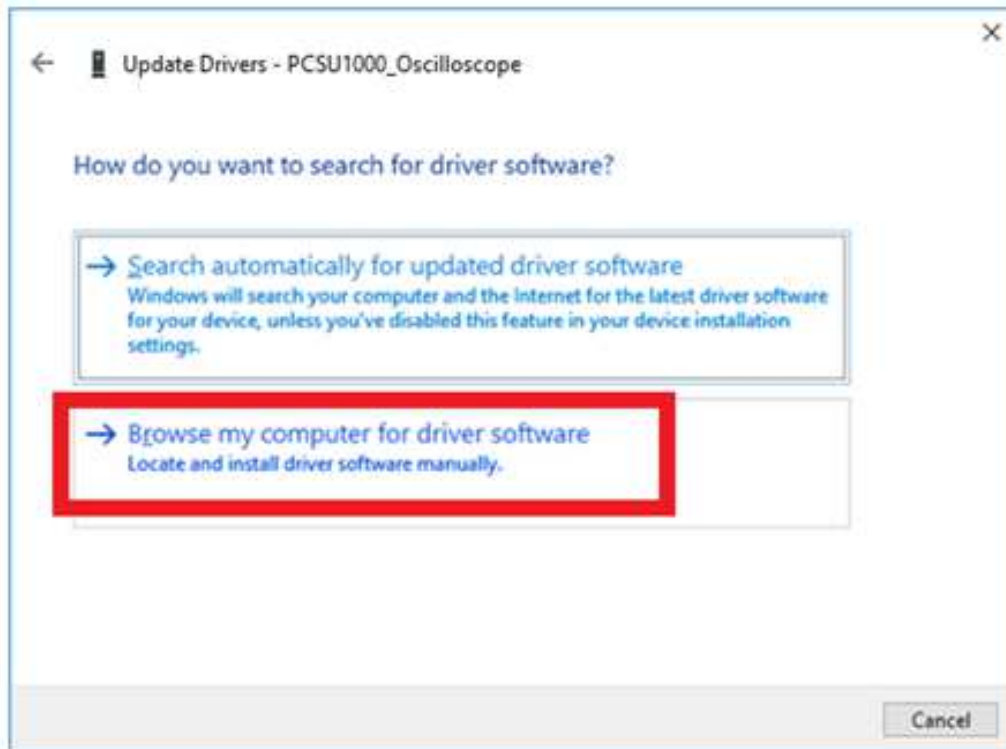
Update Drivers - PCSU1000_Oscilloscope

How do you want to search for driver software?

→ Search automatically for updated driver software
Windows will search your computer and the Internet for the latest driver software for your device, unless you've disabled this feature in your device installation settings.

→ Browse my computer for driver software
Locate and install driver software manually.

Cancel